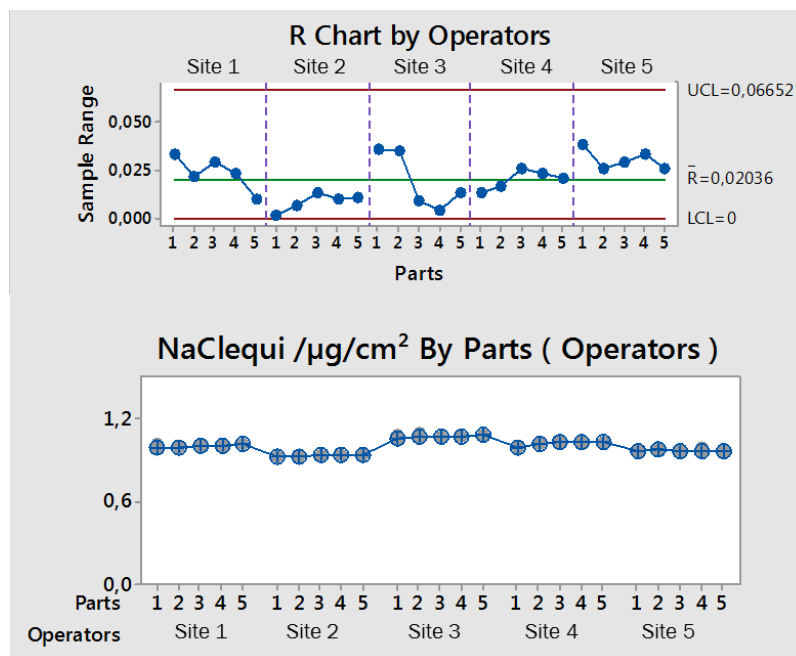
R Chart by Operators

Site 1 Site 2 Site 3 Site 4 Site 5

Sample Range

0,050
0,025
0,000

UCL=0,06652
$\bar{R}$=0,02036
LCL=0

1 2 3 4 5 1 2 3 4 5 1 2 3 4 5 1 2 3 4 5 1 2 3 4 5

Parts

NaClequi /µg/cm$^2$ By Parts ( Operators )

1,2
0,6
0,0

Parts 1 2 3 4 5 1 2 3 4 5 1 2 3 4 5 1 2 3 4 5 1 2 3 4 5
Operators Site 1 Site 2 Site 3 Site 4 Site 5